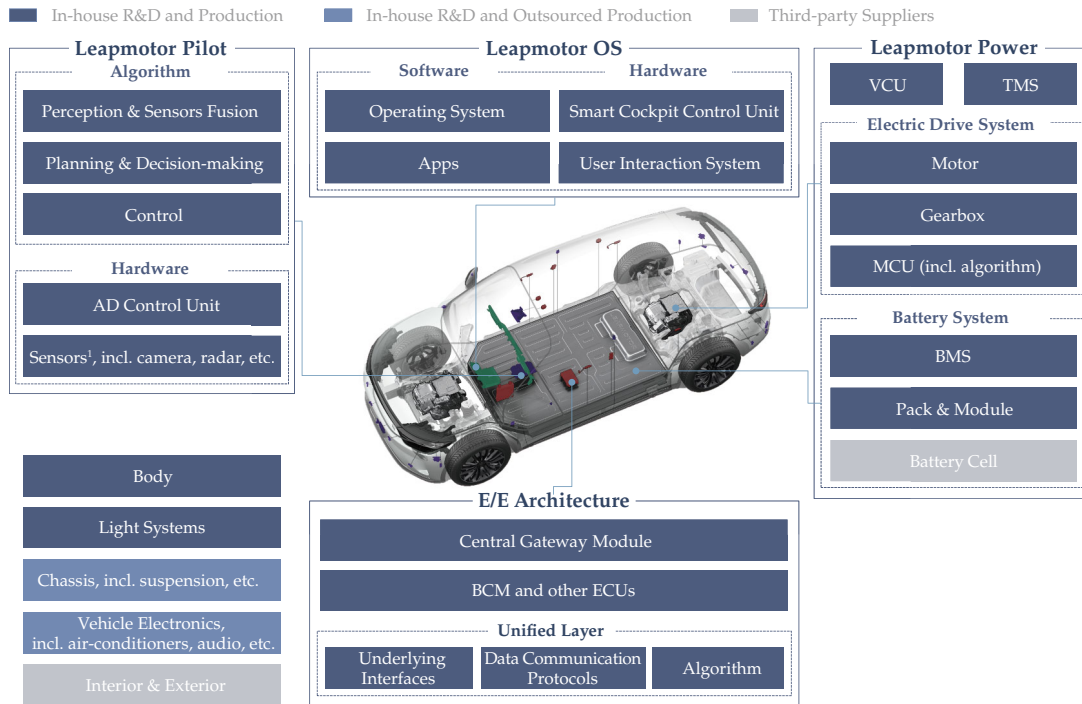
In-house R&D and Production In-house R&D and Outsourced Production Third-party Suppliers

Leapmotor Pilot

Algorithm

Perception & Sensors Fusion

Planning & Decision-making

Control

Hardware

AD Control Unit

Sensors$^1$, incl. camera, radar, etc.

Leapmotor OS

Software

Hardware

Operating System

Smart Cockpit Control Unit

Apps

User Interaction System

Leapmotor Power

VCU

TMS

Electric Drive System

Motor

Gearbox

MCU (incl. algorithm)

Battery System

BMS

Pack & Module

Battery Cell

Body

Light Systems

Chassis, incl. suspension, etc.

Vehicle Electronics, incl. air-conditioners, audio, etc.

Interior & Exterior

E/E Architecture

Central Gateway Module

BCM and other ECUs

Unified Layer

Underlying Interfaces

Data Communication Protocols

Algorithm